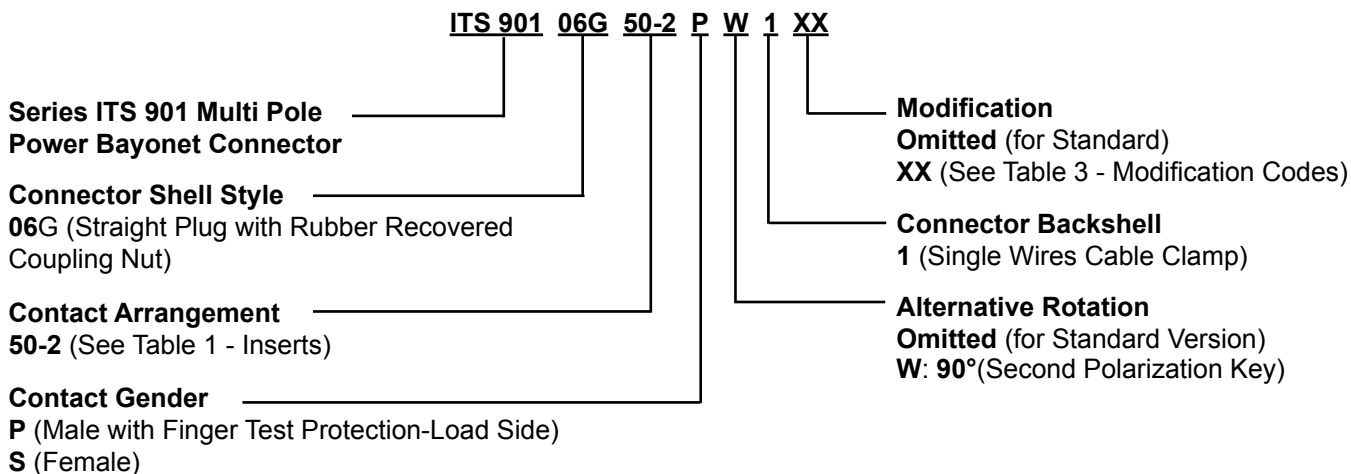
ITS 901 06G 50-2 P W 1 XX

Series ITS 901 Multi Pole Power Bayonet Connector

Connector Shell Style
06G (Straight Plug with Rubber Recovered Coupling Nut)

Contact Arrangement
50-2 (See Table 1 - Inserts)

Contact Gender
P (Male with Finger Test Protection-Load Side)
S (Female)

Modification
Omitted (for Standard)
XX (See Table 3 - Modification Codes)

Connector Backshell
1 (Single Wires Cable Clamp)

Alternative Rotation
Omitted (for Standard Version)
W: 90°(Second Polarization Key)